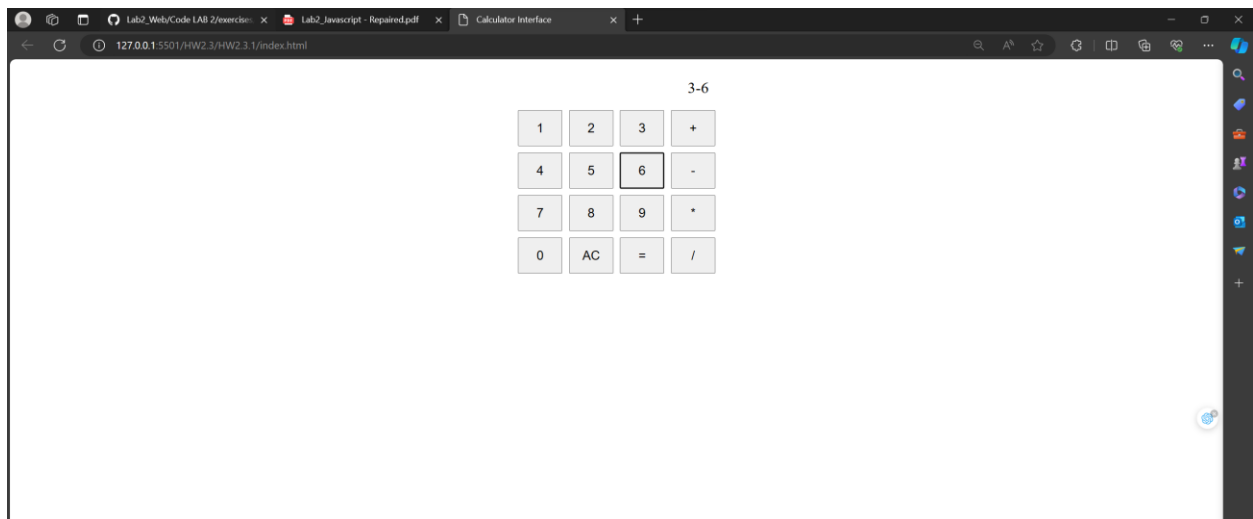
Lab2_Web/Code LAB 2/exercises ×
Lab2_Javascript - Repaired.pdf ×
Calculator Interface ×
+

127.0.0.1:5501/HW2.3/HW2.3.1/index.html

3-6

| 1 | 2 | 3 | + |
|---|---|---|---|
| 4 | 5 | 6 | - |
| 7 | 8 | 9 | * |
| 0 | AC | = | / |